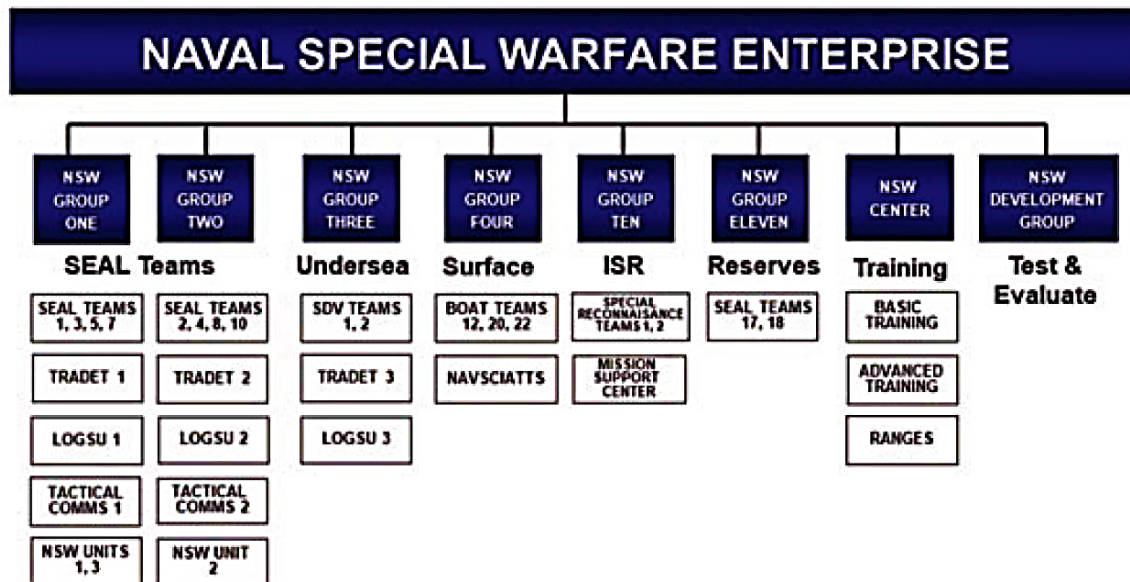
NAVAL SPECIAL WARFARE ENTERPRISE

NSW GROUP ONE

NSW GROUP TWO

SEAL Teams

SEAL TEAMS 1, 3, 5, 7

TRADET 1

LOGSU 1

TACTICAL COMMS 1

NSW UNITS 1, 3

SEAL TEAMS 2, 4, 8, 10

TRADET 2

LOGSU 2

TACTICAL COMMS 2

NSW UNIT 2

NSW GROUP THREE

Undersea

SDV TEAMS 1, 2

TRADET 3

LOGSU 3

NSW GROUP FOUR

Surface

BOAT TEAMS 12, 20, 22

NAVSCIATTS

NSW GROUP TEN

ISR

SPECIAL RECONNAISANCE TEAMS 1, 2

MISSION SUPPORT CENTER

NSW GROUP ELEVEN

Reserves

SEAL TEAMS 17, 18

NSW CENTER

Training

BASIC TRAINING

ADVANCED TRAINING

RANGES

NSW DEVELOPMENT GROUP

Test & Evaluate